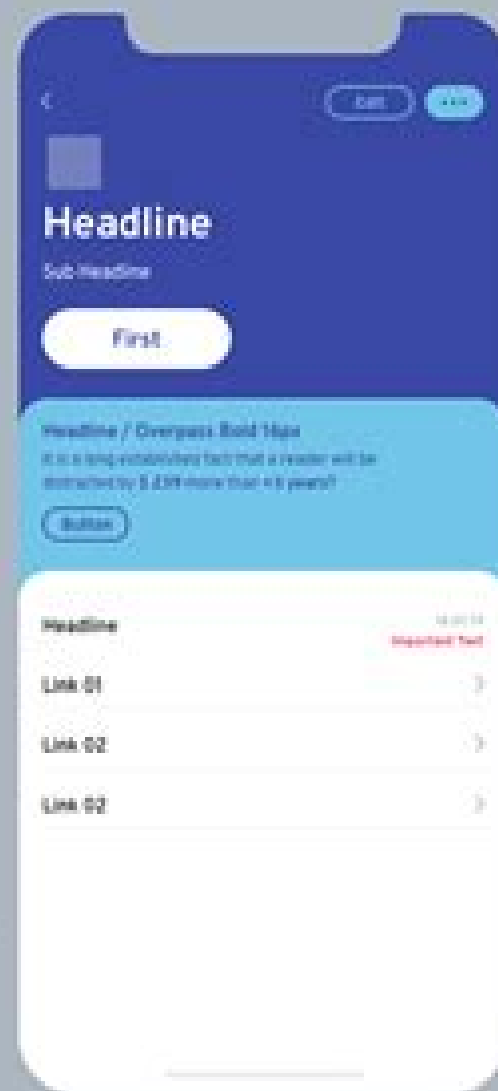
<

Edit

Headline

Sub Headline

First

Headline / Overpass Bold 16px

It is a long established fact that a reader will be distracted by $ £39 more than +6 years?

Button

Headline

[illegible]

Important Text

Link 01

>

Link 02

>

Link 02

>